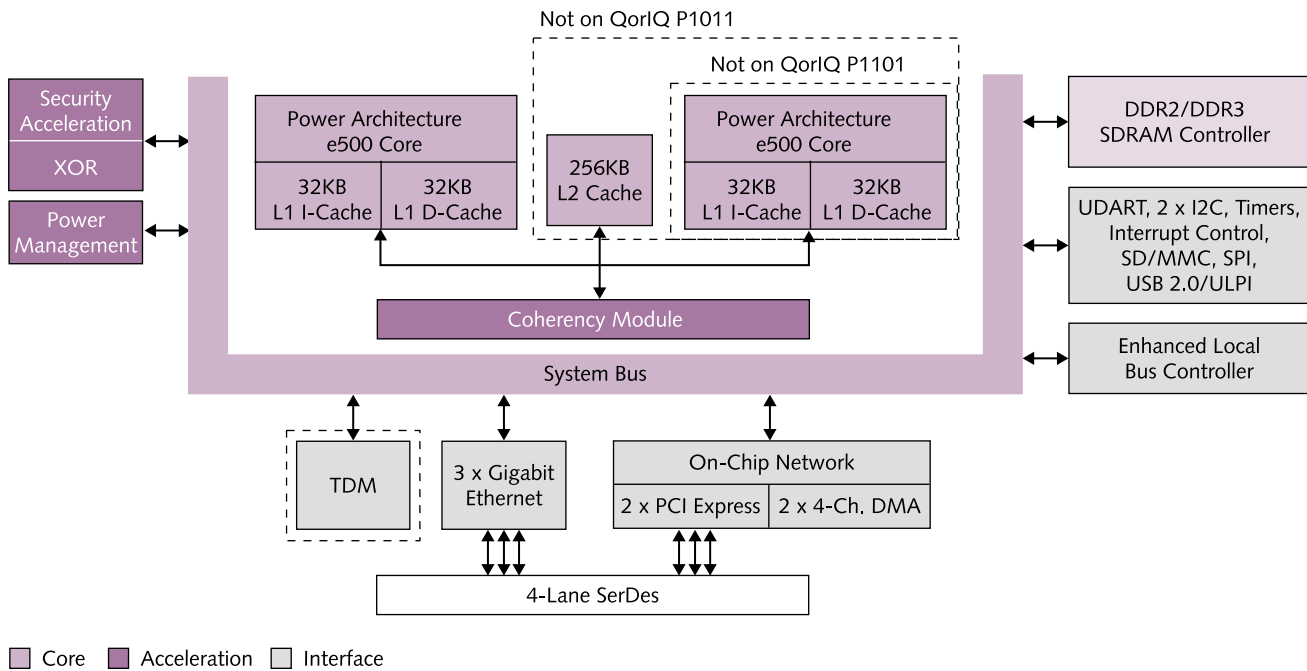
Not on QorIQ P1011

Not on QorIQ P1101

Security Acceleration

XOR

Power Management

Power Architecture e500 Core

32KB L1 I-Cache

32KB L1 D-Cache

256KB L2 Cache

Power Architecture e500 Core

32KB L1 I-Cache

32KB L1 D-Cache

DDR2/DDR3 SDRAM Controller

UDART, 2 x I2C, Timers, Interrupt Control, SD/MMC, SPI, USB 2.0/ULPI

Coherency Module

System Bus

Enhanced Local Bus Controller

TDM

3 x Gigabit Ethernet

On-Chip Network

2 x PCI Express

2 x 4-Ch. DMA

4-Lane SerDes

Core Acceleration Interface